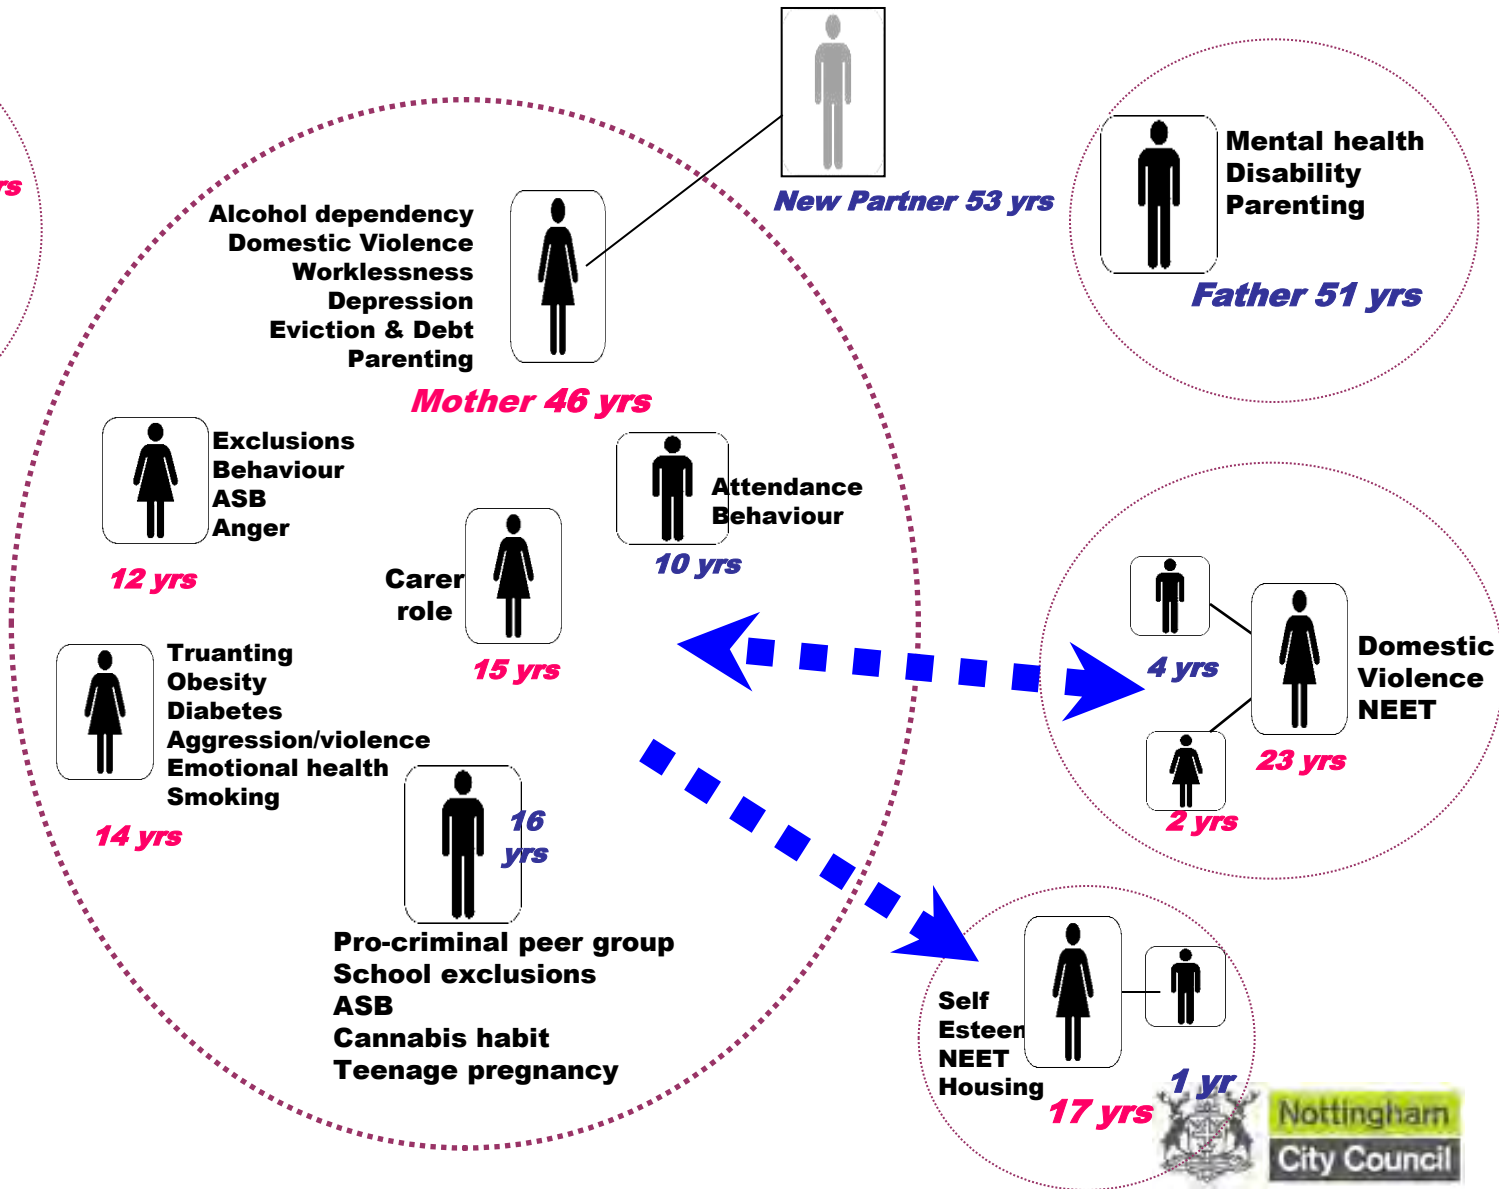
rs

Alcohol dependency
Domestic Violence
Worklessness
Depression
Eviction & Debt
Parenting

Mother 46 yrs

New Partner 53 yrs

Mental health
Disability
Parenting

Father 51 yrs

Exclusions
Behaviour
ASB
Anger

12 yrs

Attendance
Behaviour

10 yrs

Carer role

15 yrs

Truanting
Obesity
Diabetes
Aggression/violence
Emotional health
Smoking

14 yrs

16 yrs

Pro-criminal peer group
School exclusions
ASB
Cannabis habit
Teenage pregnancy

4 yrs

Domestic Violence
NEET

23 yrs

2 yrs

Self Esteem
NEET
Housing

1 yr

17 yrs

Nottingham City Council